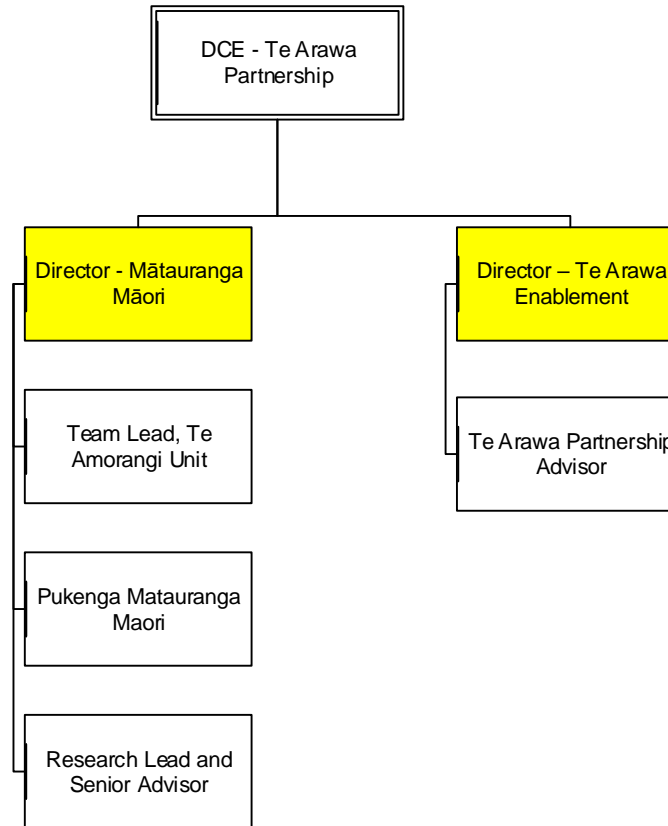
DCE - Te Arawa Partnership

Director - Mātauranga Māori

Team Lead, Te Amorangi Unit

Pukenga Matauranga Maori

Research Lead and Senior Advisor

Director – Te Arawa Enablement

Te Arawa Partnership Advisor